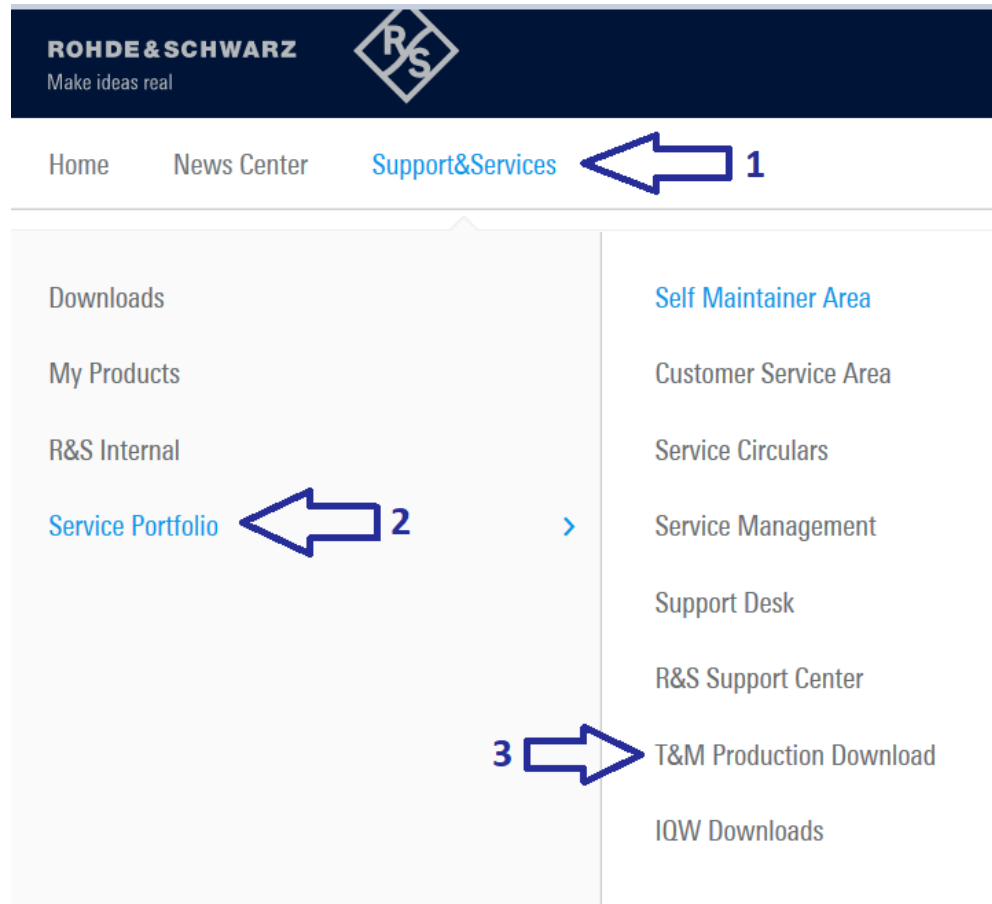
ROHDE&SCHWARZ
Make ideas real

R S

Home News Center Support&Services 1

Downloads

My Products

R&S Internal

Service Portfolio 2 ›

Self Maintainer Area

Customer Service Area

Service Circulars

Service Management

Support Desk

R&S Support Center

3 T&M Production Download

IQW Downloads